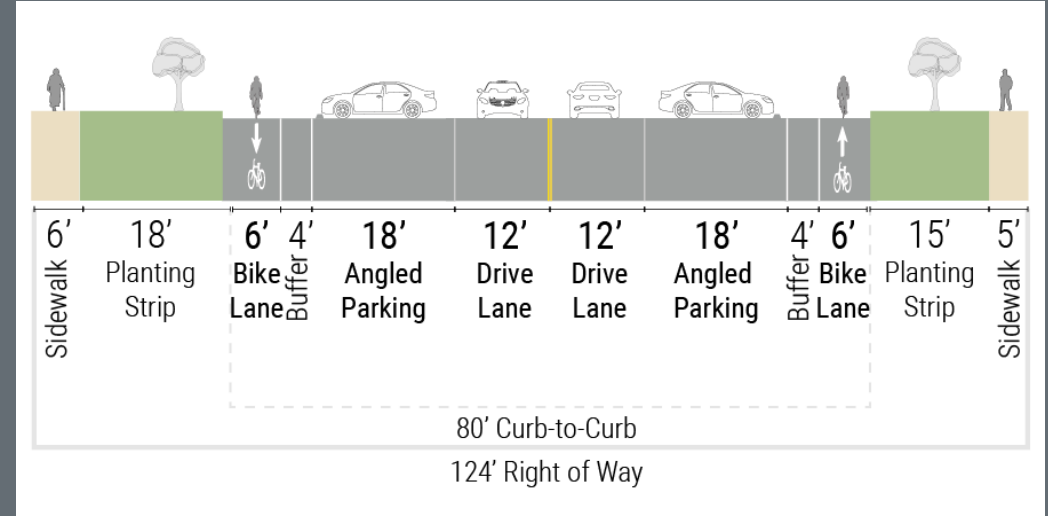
6'
Sidewalk

18'
Planting Strip

6'
Bike Lane

4'
Buffer

18'
Angled Parking

12'
Drive Lane

12'
Drive Lane

18'
Angled Parking

4'
Buffer

6'
Bike Lane

15'
Planting Strip

5'
Sidewalk

80' Curb-to-Curb

124' Right of Way